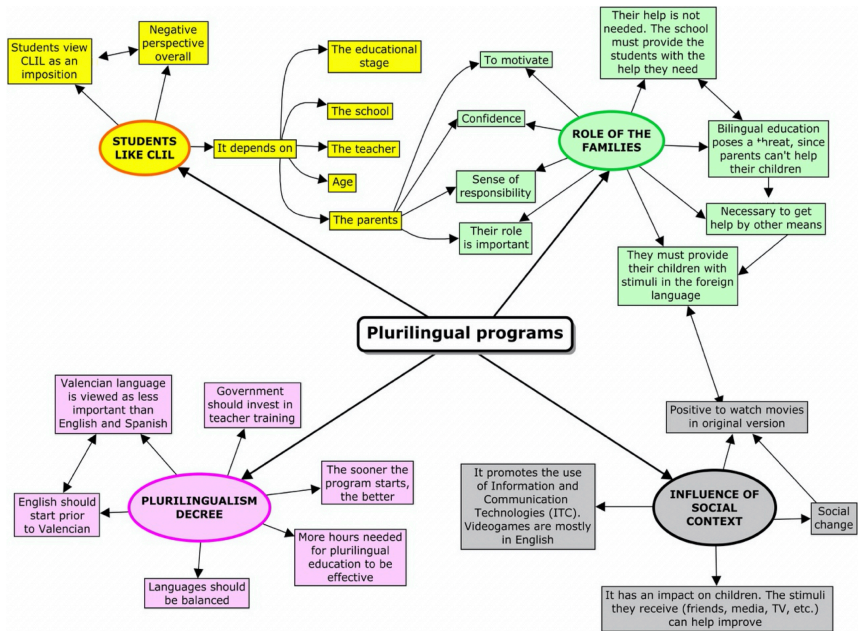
Plurilingual programs

STUDENTS LIKE CLIL

Students view CLIL as an imposition

Negative perspective overall

It depends on

The educational stage

The school

The teacher

Age

The parents

ROLE OF THE FAMILIES

To motivate

Confidence

Sense of responsibility

Their role is important

Their help is not needed. The school must provide the students with the help they need

Bilingual education poses a threat, since parents can't help their children

Necessary to get help by other means

They must provide their children with stimuli in the foreign language

PLURILINGUALISM DECREE

Valencian language is viewed as less important than English and Spanish

Government should invest in teacher training

The sooner the program starts, the better

English should start prior to Valencian

More hours needed for plurilingual education to be effective

Languages should be balanced

INFLUENCE OF SOCIAL CONTEXT

Positive to watch movies in original version

It promotes the use of Information and Communication Technologies (ITC). Videogames are mostly in English

Social change

It has an impact on children. The stimuli they receive (friends, media, TV, etc.) can help improve